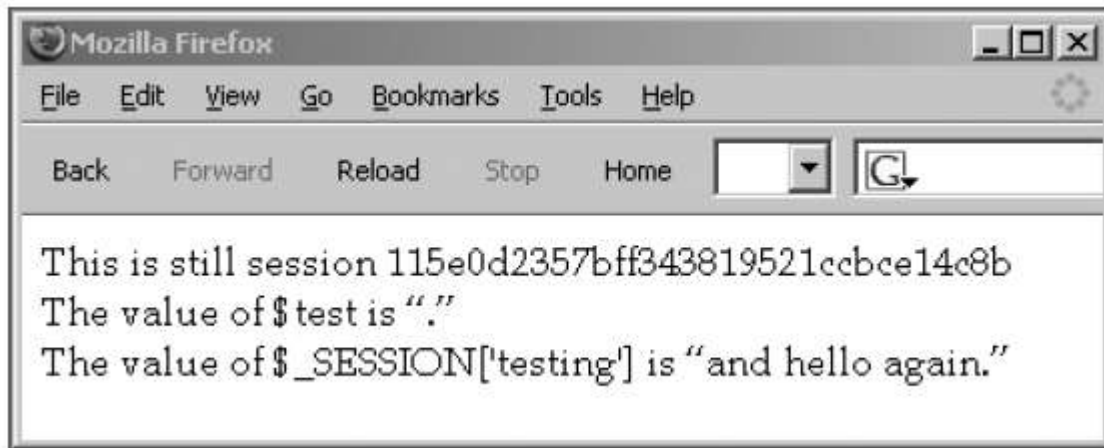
Mozilla Firefox

File Edit View Go Bookmarks Tools Help

Back Forward Reload Stop Home

G

This is still session 115e0d2357bff343819521ccbce14c8b
The value of $test is “.”
The value of $_SESSION['testing'] is “and hello again.”